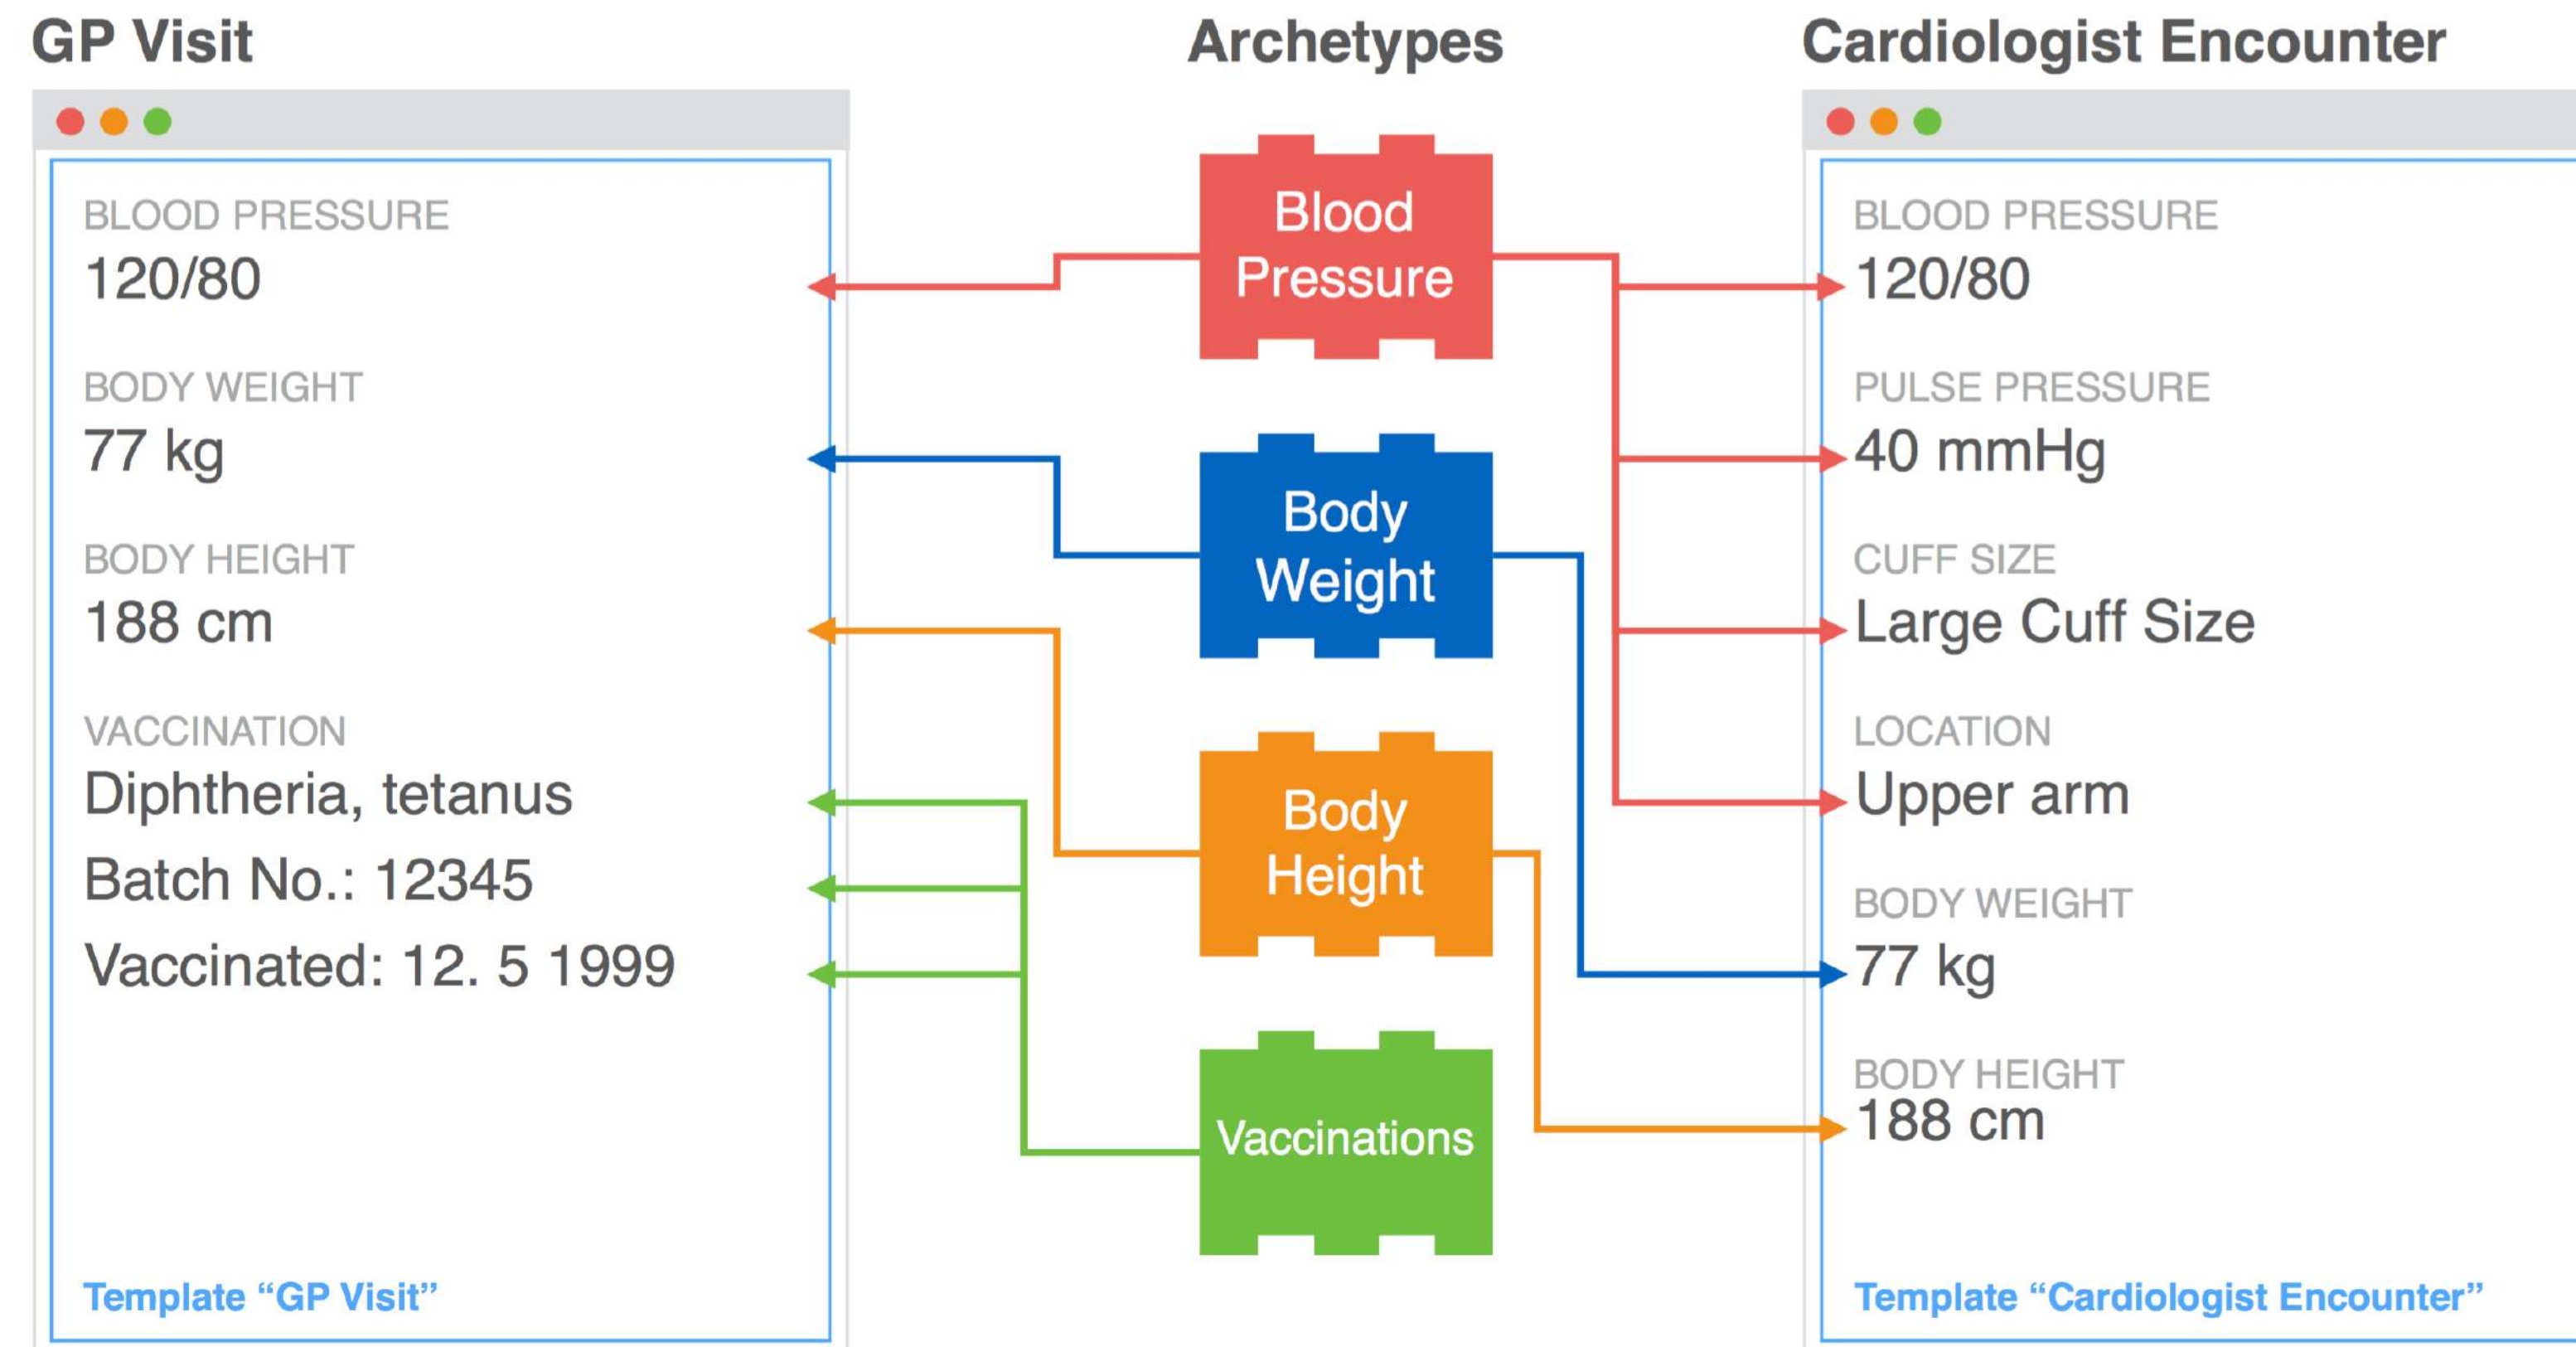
GP Visit

BLOOD PRESSURE
120/80

BODY WEIGHT
77 kg

BODY HEIGHT
188 cm

VACCINATION
Diphtheria, tetanus
Batch No.: 12345
Vaccinated: 12. 5 1999

Template “GP Visit”

Archetypes

Blood Pressure

Body Weight

Body Height

Vaccinations

Cardiologist Encounter

BLOOD PRESSURE
120/80

PULSE PRESSURE
40 mmHg

CUFF SIZE
Large Cuff Size

LOCATION
Upper arm

BODY WEIGHT
77 kg

BODY HEIGHT
188 cm

Template “Cardiologist Encounter”